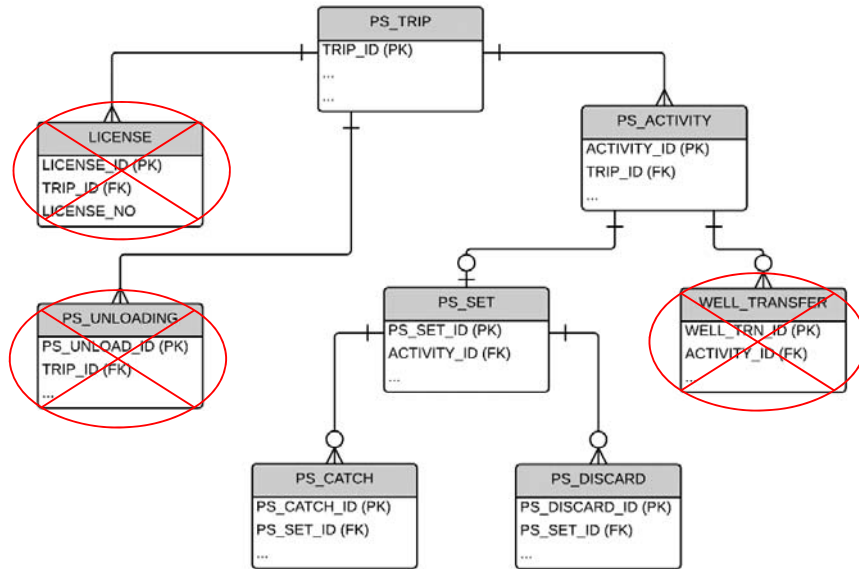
PS_TRIP
TRIP_ID (PK)
...
...

LICENSE
LICENSE_ID (PK)
TRIP_ID (FK)
LICENSE_NO

PS_ACTIVITY
ACTIVITY_ID (PK)
TRIP_ID (FK)
...

PS_UNLOADING
PS_UNLOAD_ID (PK)
TRIP_ID (FK)
...

PS_SET
PS_SET_ID (PK)
ACTIVITY_ID (FK)
...

WELL_TRANSFER
WELL_TRN_ID (PK)
ACTIVITY_ID (FK)
...

PS_CATCH
PS_CATCH_ID (PK)
PS_SET_ID (FK)
...

PS_DISCARD
PS_DISCARD_ID (PK)
PS_SET_ID (FK)
...